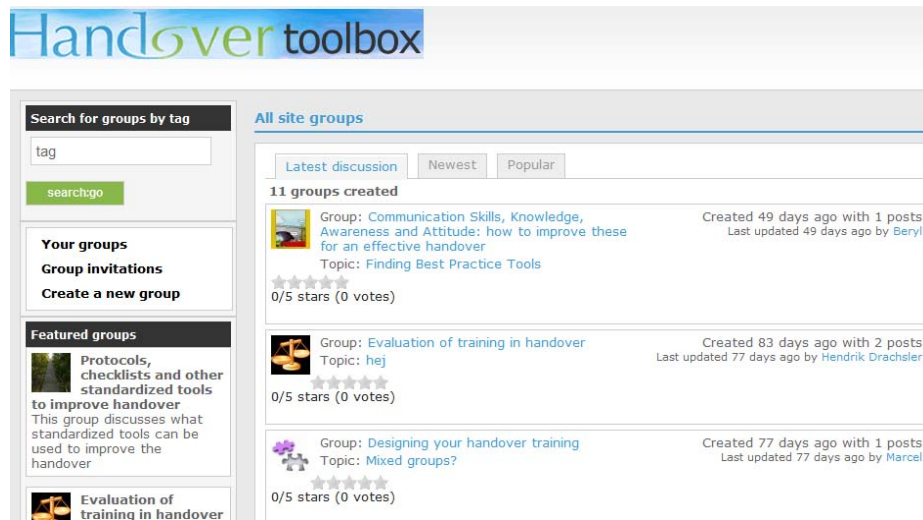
Handover toolbox

Search for groups by tag

tag

search:go

Your groups

Group invitations

Create a new group

Featured groups

Protocols, checklists and other standardized tools to improve handover

This group discusses what standardized tools can be used to improve the handover

Evaluation of training in handover

All site groups

Latest discussion | Newest | Popular

11 groups created

Group: Communication Skills, Knowledge, Awareness and Attitude: how to improve these for an effective handover

Topic: Finding Best Practice Tools

0/5 stars (0 votes)

Created 49 days ago with 1 posts

Last updated 49 days ago by Beryl

Group: Evaluation of training in handover

Topic: hej

0/5 stars (0 votes)

Created 83 days ago with 2 posts

Last updated 77 days ago by Hendrik Drachsler

Group: Designing your handover training

Topic: Mixed groups?

0/5 stars (0 votes)

Created 77 days ago with 1 posts

Last updated 77 days ago by Marcel